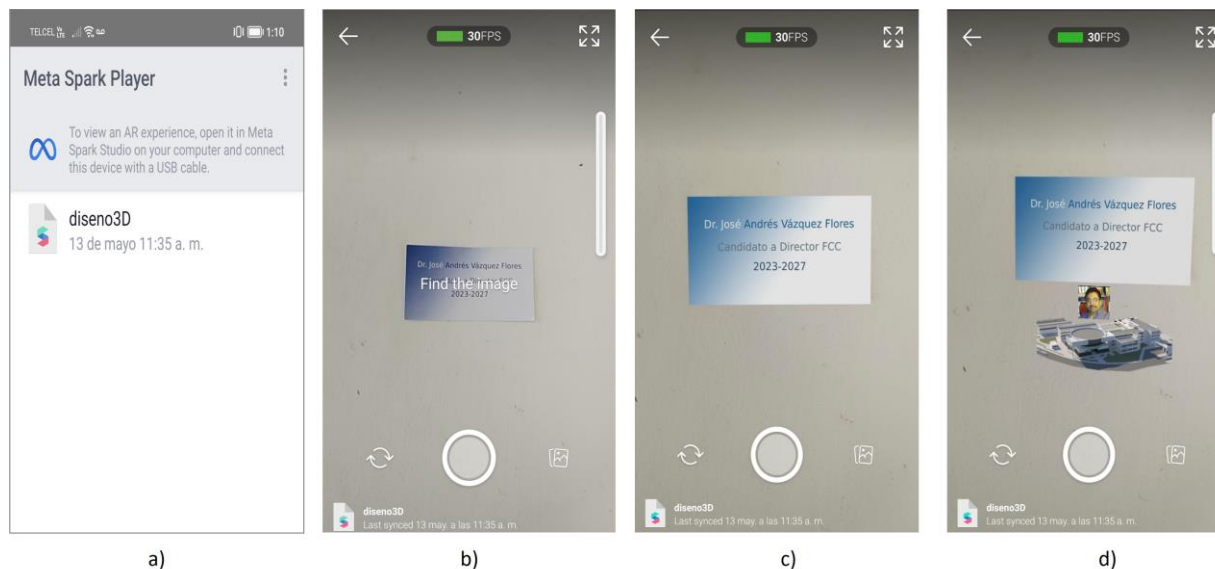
TELCEL 1:10

Meta Spark Player

To view an AR experience, open it in Meta Spark Studio on your computer and connect this device with a USB cable.

diseno3D
13 de mayo 11:35 a. m.

a)

30FPS

Dr. José Andrés Vázquez Flores
Find the image
2023-2027

diseno3D
Last synced 13 may. a las 11:35 a. m.

b)

30FPS

Dr. José Andrés Vázquez Flores
Candidato a Director FCC
2023-2027

diseno3D
Last synced 13 may. a las 11:35 a. m.

c)

30FPS

Dr. José Andrés Vázquez Flores
Candidato a Director FCC
2023-2027

diseno3D
Last synced 13 may. a las 11:35 a. m.

d)